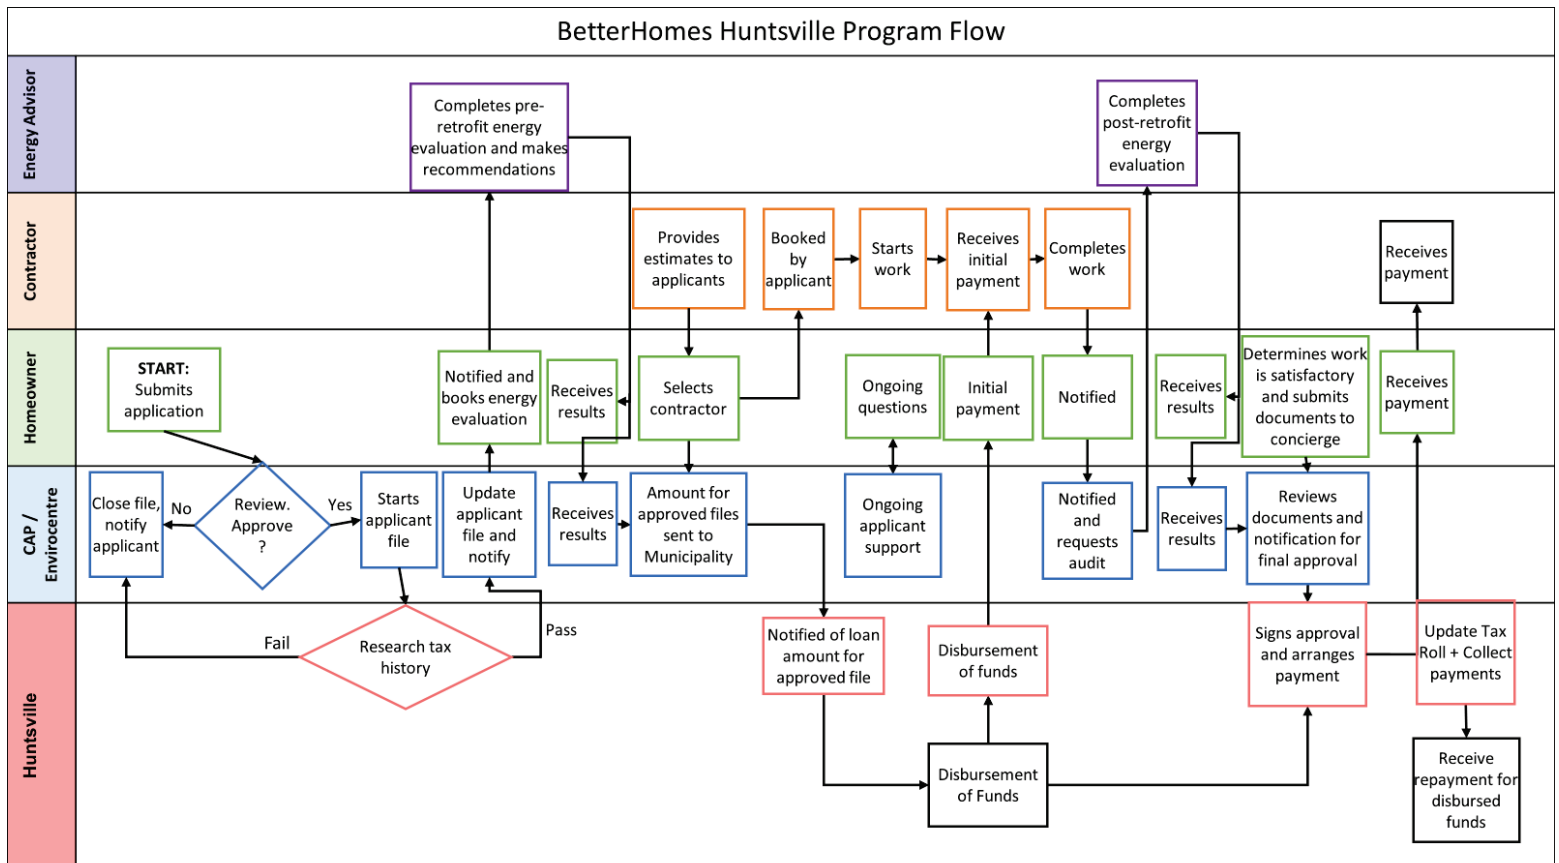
BetterHomes Huntsville Program Flow

Energy Advisor

Contractor

Homeowner

CAP / Envirocentre

Huntsville

Completes pre-retrofit energy evaluation and makes recommendations

Completes post-retrofit energy evaluation

Provides estimates to applicants

Booked by applicant

Starts work

Receives initial payment

Completes work

Receives payment

START: Submits application

Notified and books energy evaluation

Receives results

Selects contractor

Ongoing questions

Initial payment

Notified

Receives results

Determines work is satisfactory and submits documents to concierge

Receives payment

Close file, notify applicant

No

Review. Approve ?

Yes

Starts applicant file

Update applicant file and notify

Receives results

Amount for approved files sent to Municipality

Ongoing applicant support

Notified and requests audit

Receives results

Reviews documents and notification for final approval

Fail

Research tax history

Pass

Notified of loan amount for approved file

Disbursement of funds

Signs approval and arranges payment

Update Tax Roll + Collect payments

Disbursement of Funds

Receive repayment for disbursed funds